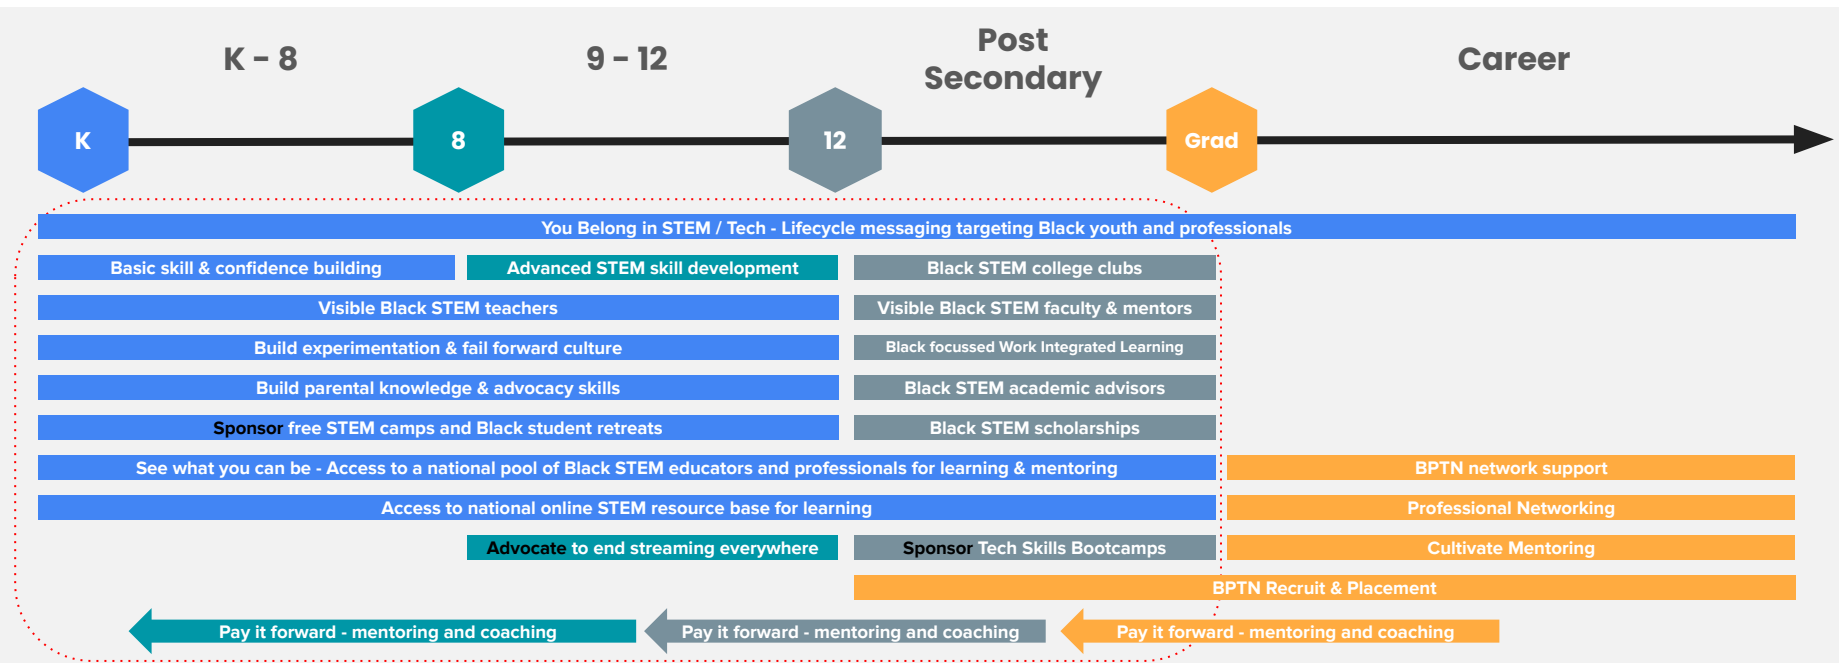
K - 8

9 - 12

Post Secondary

Career

K

8

12

Grad

You Belong in STEM / Tech - Lifecycle messaging targeting Black youth and professionals

Basic skill & confidence building

Advanced STEM skill development

Black STEM college clubs

Visible Black STEM teachers

Visible Black STEM faculty & mentors

Build experimentation & fail forward culture

Black focussed Work Integrated Learning

Build parental knowledge & advocacy skills

Black STEM academic advisors

Sponsor free STEM camps and Black student retreats

Black STEM scholarships

See what you can be - Access to a national pool of Black STEM educators and professionals for learning & mentoring

BPTN network support

Access to national online STEM resource base for learning

Professional Networking

Advocate to end streaming everywhere

Sponsor Tech Skills Bootcamps

Cultivate Mentoring

BPTN Recruit & Placement

Pay it forward - mentoring and coaching

Pay it forward - mentoring and coaching

Pay it forward - mentoring and coaching